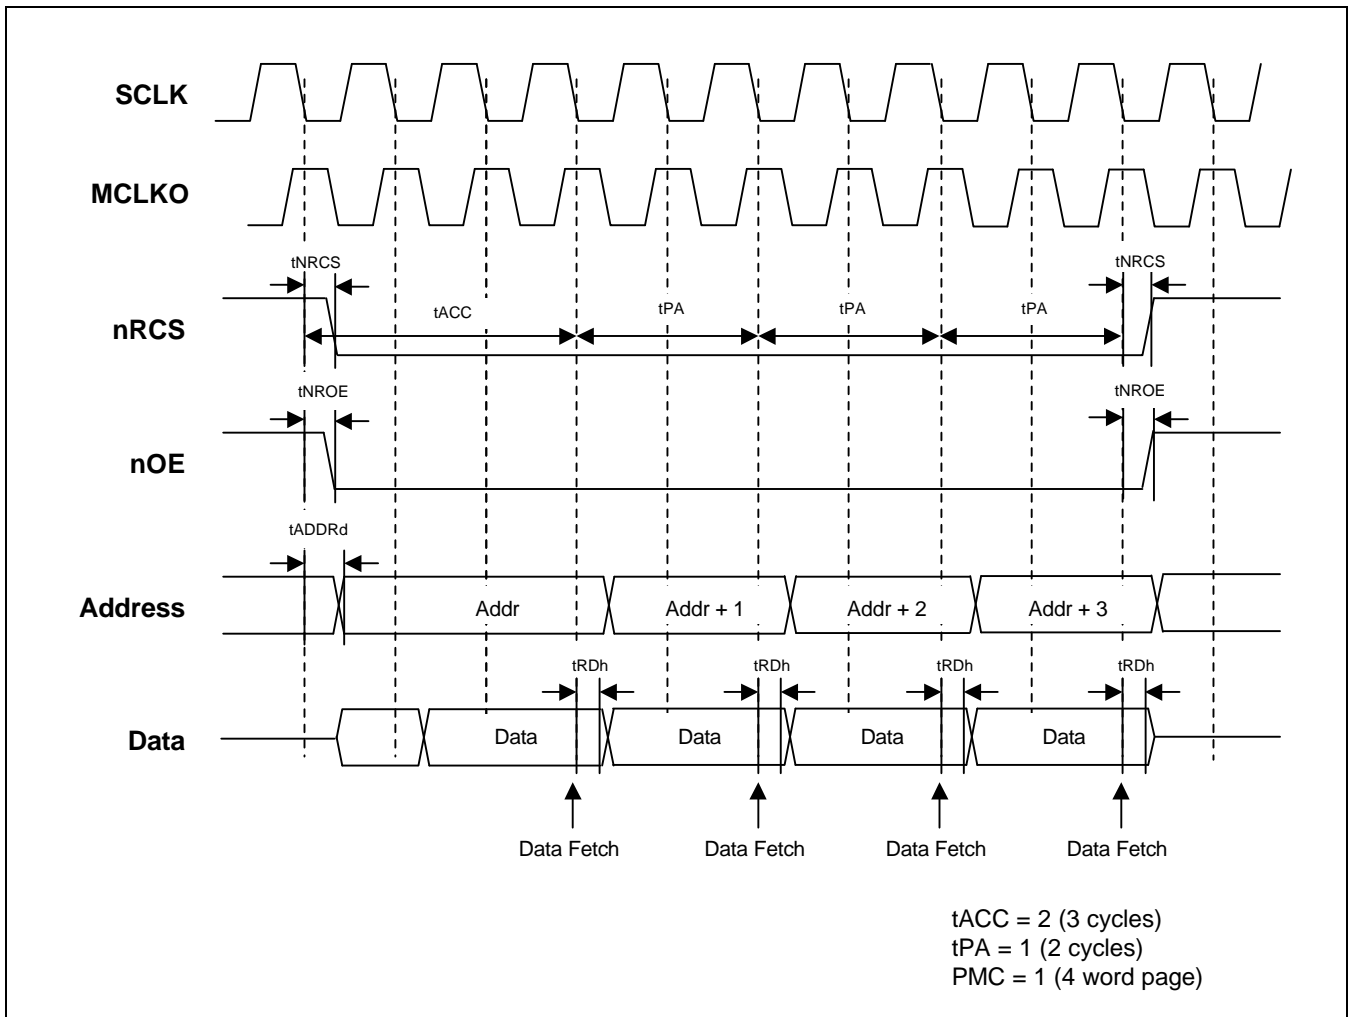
SCLK

MCLKO

tNRCS

tNRCS

nRCS

tACC

tPA

tPA

tPA

tNROE

tNROE

nOE

tADDRd

Address

Addr

Addr + 1

Addr + 2

Addr + 3

tRDh

tRDh

tRDh

tRDh

Data

Data

Data

Data

Data

Data Fetch

Data Fetch

Data Fetch

Data Fetch

tACC = 2 (3 cycles)
tPA = 1 (2 cycles)
PMC = 1 (4 word page)